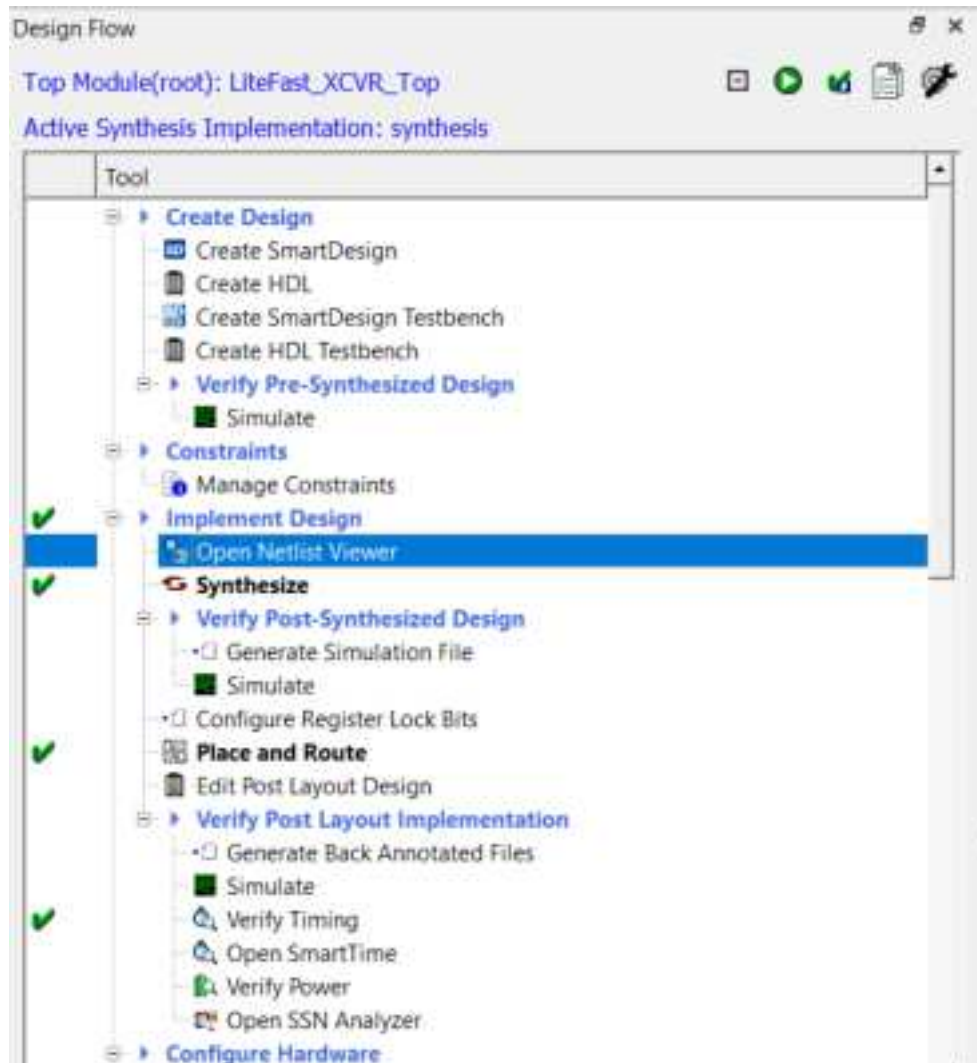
Design Flow

Top Module(root): LiteFast_XCVR_Top

Active Synthesis Implementation: synthesis

Tool

Create Design
Create SmartDesign
Create HDL
Create SmartDesign Testbench
Create HDL Testbench
Verify Pre-Synthesized Design
Simulate
Constraints
Manage Constraints
Implement Design
Open Netlist Viewer
Synthesize
Verify Post-Synthesized Design
Generate Simulation File
Simulate
Configure Register Lock Bits
Place and Route
Edit Post Layout Design
Verify Post Layout Implementation
Generate Back Annotated Files
Simulate
Verify Timing
Open SmartTime
Verify Power
Open SSN Analyzer
Configure Hardware